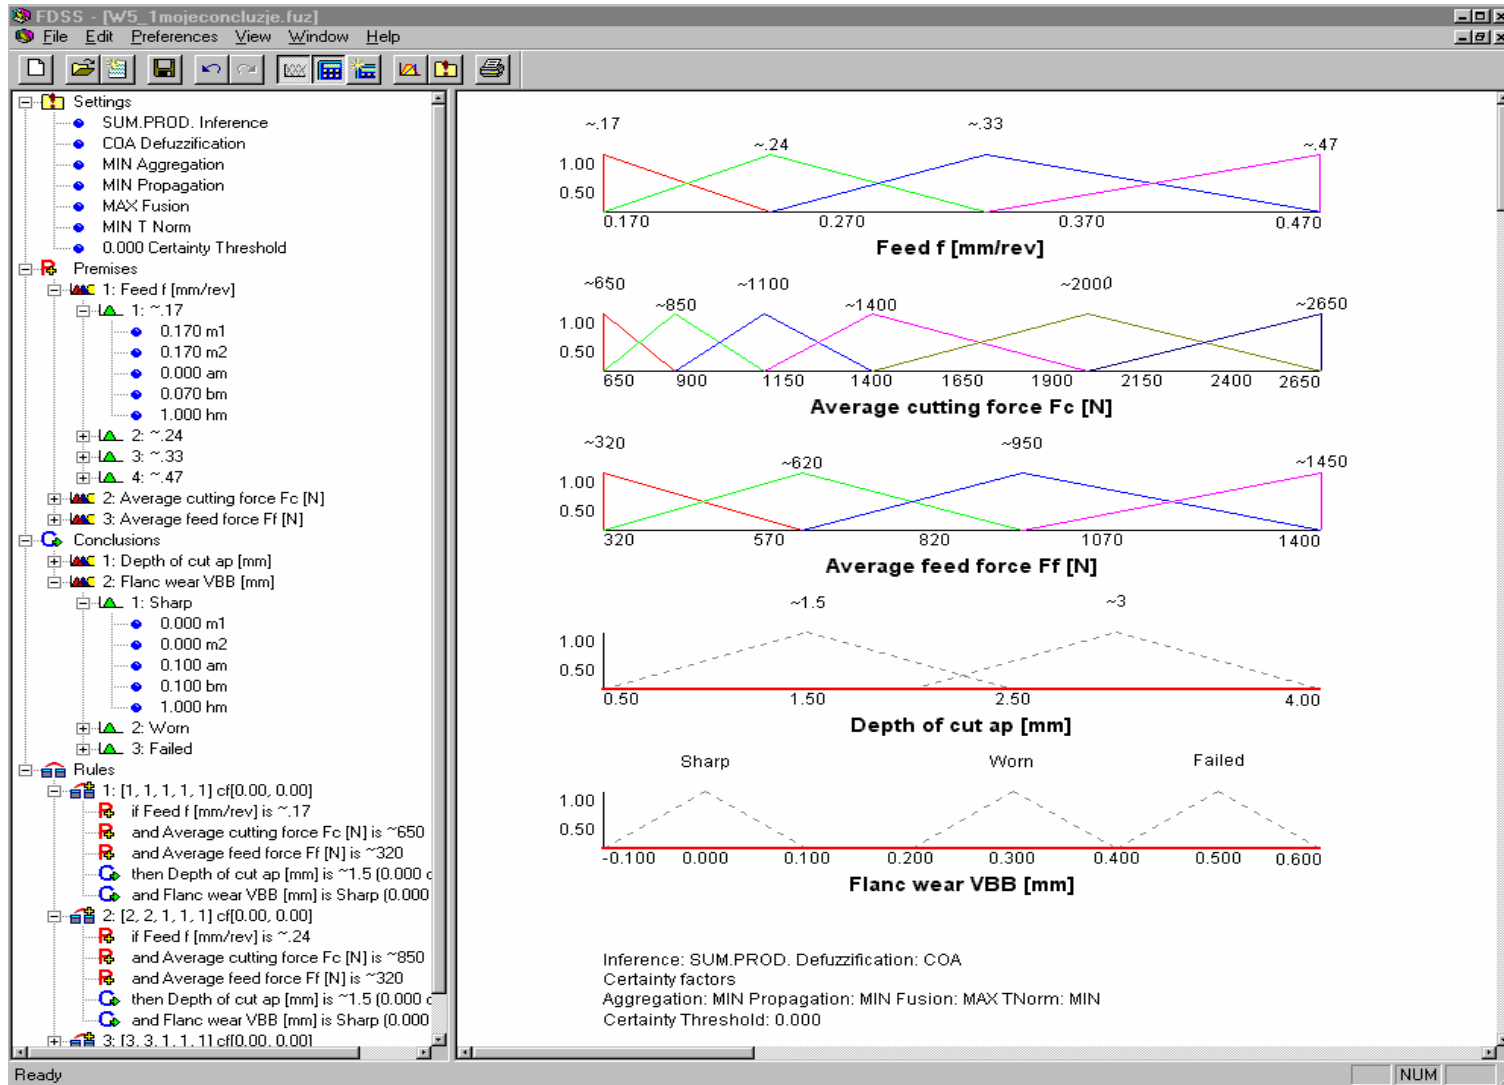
FDSS - [W5_1mojeconcluzje.fuz]
File Edit Preferences View Window Help

Settings
SUM.PROD. Inference
COA Defuzzification
MIN Aggregation
MIN Propagation
MAX Fusion
MIN T Norm
0.000 Certainty Threshold
Premises
1: Feed f [mm/rev]
1: ~.17
0.170 m1
0.170 m2
0.000 am
0.070 bm
1.000 hm
2: ~.24
3: ~.33
4: ~.47
2: Average cutting force Fc [N]
3: Average feed force Ff [N]
Conclusions
1: Depth of cut ap [mm]
2: Flanc wear VBB [mm]
1: Sharp
0.000 m1
0.000 m2
0.100 am
0.100 bm
1.000 hm
2: Worn
3: Failed
Rules
1: [1, 1, 1, 1, 1] cf[0.00, 0.00]
if Feed f [mm/rev] is ~.17
and Average cutting force Fc [N] is ~650
and Average feed force Ff [N] is ~320
then Depth of cut ap [mm] is ~1.5 (0.000 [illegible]
and Flanc wear VBB [mm] is Sharp (0.000 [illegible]
2: [2, 2, 1, 1, 1] cf[0.00, 0.00]
if Feed f [mm/rev] is ~.24
and Average cutting force Fc [N] is ~850
and Average feed force Ff [N] is ~320
then Depth of cut ap [mm] is ~1.5 (0.000 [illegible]
and Flanc wear VBB [mm] is Sharp (0.000 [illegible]
3: [3, 3, 1, 1, 1] cf[0.00, 0.00]

~.17 ~.24 ~.33 ~.47
1.00
0.50
0.170 0.270 0.370 0.470
Feed f [mm/rev]

~650 ~850 ~1100 ~1400 ~2000 ~2650
1.00
0.50
650 900 1150 1400 1650 1900 2150 2400 2650
Average cutting force Fc [N]

~320 ~620 ~950 ~1450
1.00
0.50
320 570 820 1070 1400
Average feed force Ff [N]

~1.5 ~3
1.00
0.50
0.50 1.50 2.50 4.00
Depth of cut ap [mm]

Sharp Worn Failed
1.00
0.50
-0.100 0.000 0.100 0.200 0.300 0.400 0.500 0.600
Flanc wear VBB [mm]

Inference: SUM.PROD. Defuzzification: COA
Certainty factors
Aggregation: MIN Propagation: MIN Fusion: MAX TNorm: MIN
Certainty Threshold: 0.000

Ready
NUM